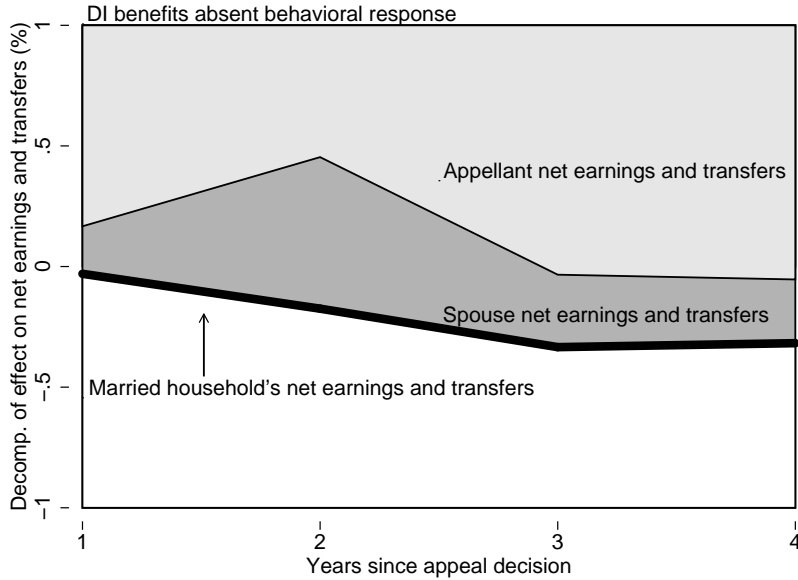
DI benefits absent behavioral response

Appellant net earnings and transfers

Spouse net earnings and transfers

Married household's net earnings and transfers

Decomp. of effect on net earnings and transfers (%)

1

.5

0

-.5

−1

1

2

3

4

Years since appeal decision